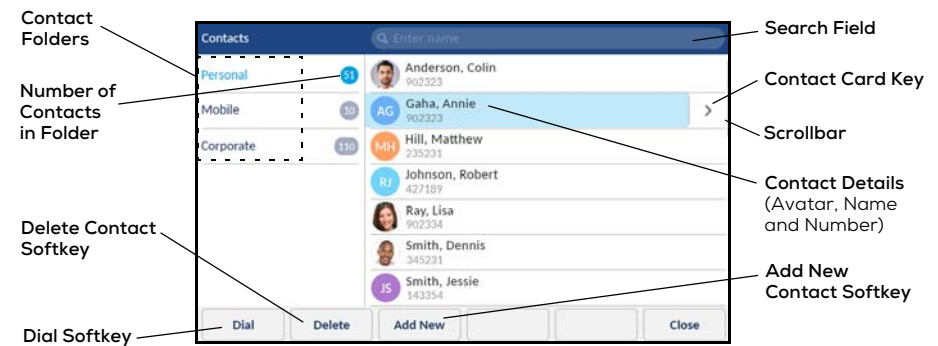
Contact Folders

Number of Contacts in Folder

Delete Contact Softkey

Dial Softkey

Contacts

Enter name

Personal 51

Mobile 10

Corporate 110

Anderson, Colin
902323

AG Gaha, Annie
902323

MH Hill, Matthew
235231

RJ Johnson, Robert
427189

Ray, Lisa
902334

Smith, Dennis
345231

JS Smith, Jessie
143354

Dial

Delete

Add New

Close

Search Field

Contact Card Key

Scrollbar

Contact Details (Avatar, Name and Number)

Add New Contact Softkey